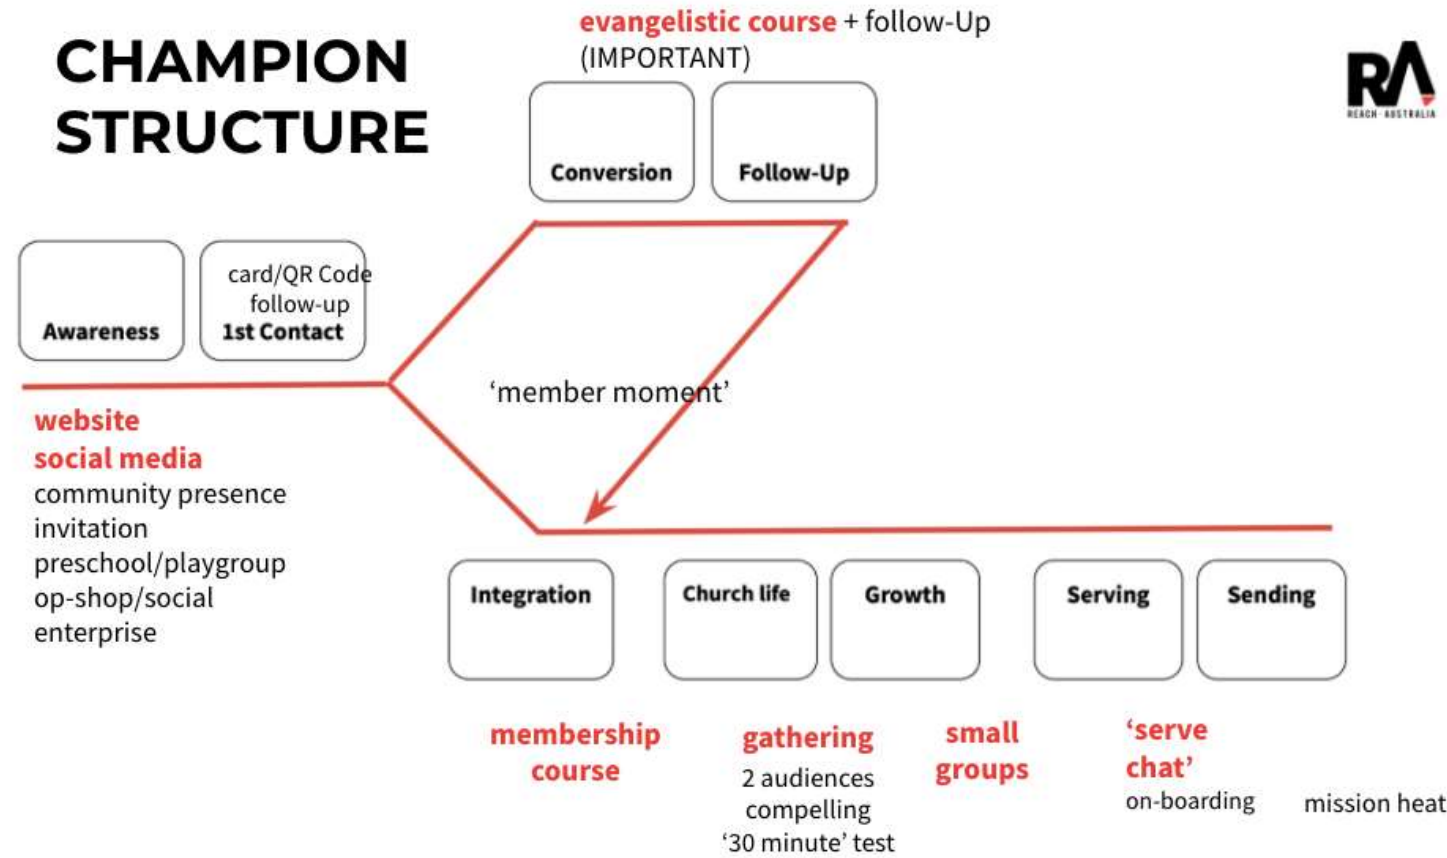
CHAMPION STRUCTURE

evangelistic course + follow-Up (IMPORTANT)

RA
REACH · AUSTRALIA

Conversion

Follow-Up

Awareness

card/QR Code follow-up
1st Contact

'member moment'

website
social media
community presence
invitation
preschool/playgroup
op-shop/social enterprise

Integration

Church life

Growth

Serving

Sending

membership course

gathering
2 audiences
compelling
'30 minute' test

small groups

'serve chat'
on-boarding

mission heat